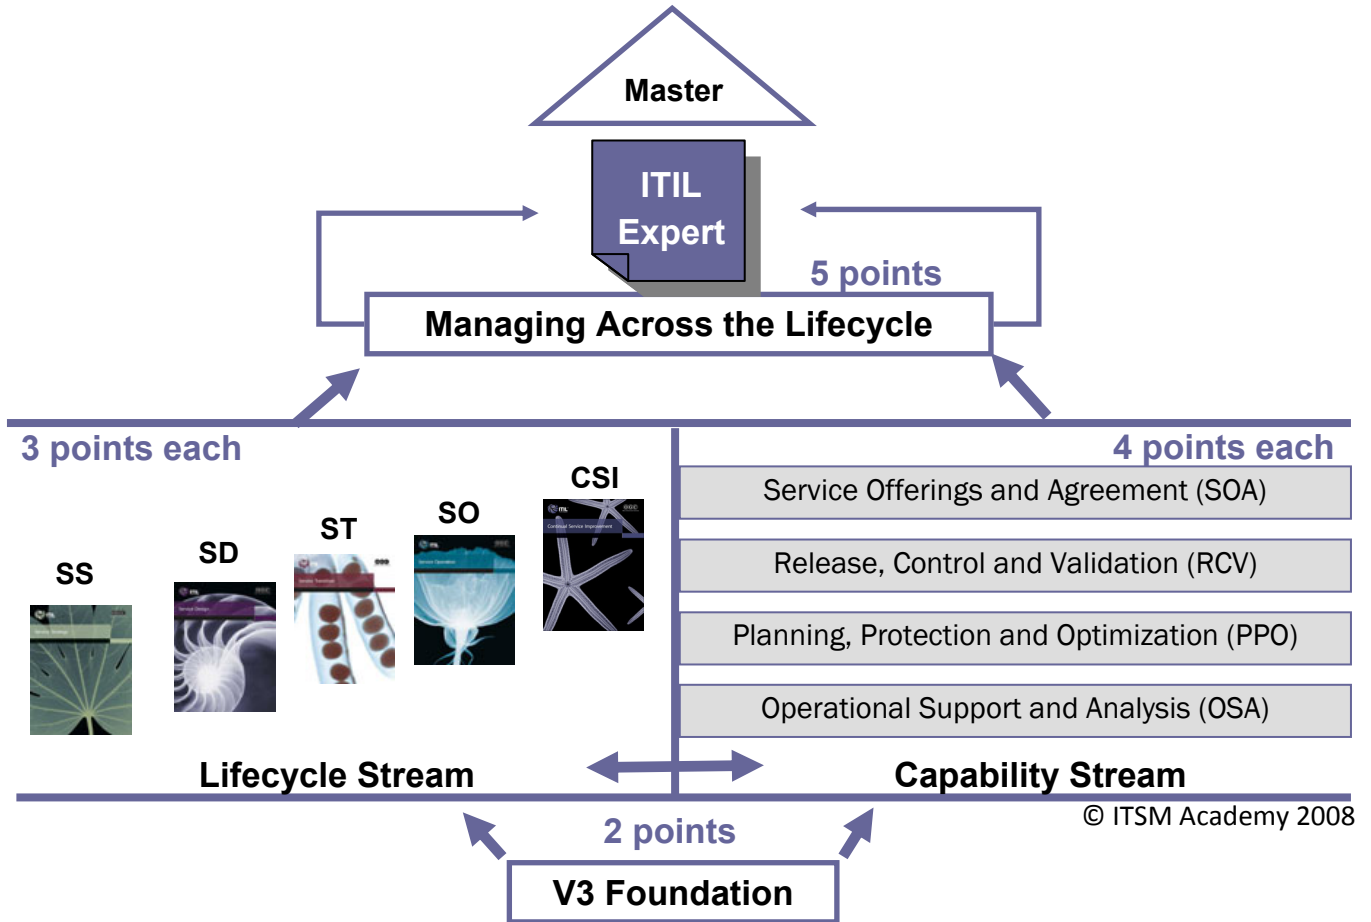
Master

ITIL Expert

5 points

Managing Across the Lifecycle

3 points each

4 points each

SS

SD

ST

SO

CSI

Service Offerings and Agreement (SOA)

Release, Control and Validation (RCV)

Planning, Protection and Optimization (PPO)

Operational Support and Analysis (OSA)

Lifecycle Stream

Capability Stream

© ITSM Academy 2008

2 points

V3 Foundation